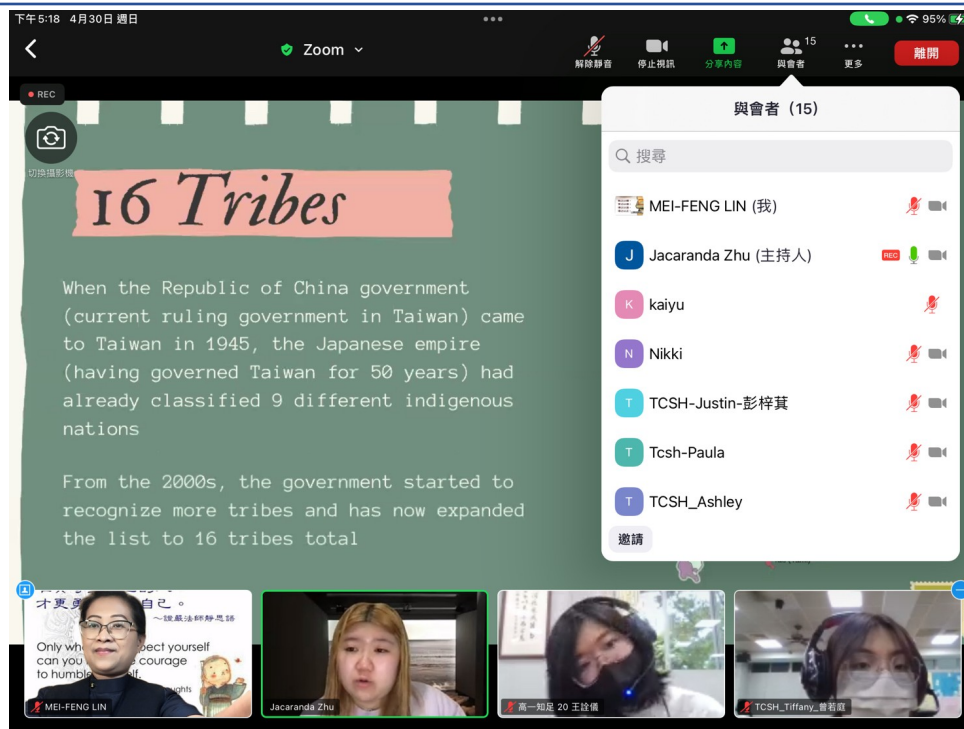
下午5:18 4月30日 週日

95%

Zoom

解除靜音 停止視訊 分享內容 與會者 15 更多 離開

REC

切換攝影機

16 Tribes

When the Republic of China government (current ruling government in Taiwan) came to Taiwan in 1945, the Japanese empire (having governed Taiwan for 50 years) had already classified 9 different indigenous nations

From the 2000s, the government started to recognize more tribes and has now expanded the list to 16 tribes total

與會者 (15)

搜尋

MEI-FENG LIN (我)

Jacaranda Zhu (主持人)

REC

kaiyu

Nikki

TCSH-Justin-彭梓萁

Tcsh-Paula

TCSH_Ashley

邀請

才更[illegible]自己。

~證嚴法師靜思語

Only wh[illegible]pect yourself can you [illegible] courage to humbl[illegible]lf.

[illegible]ughts

MEI-FENG LIN

Jacaranda Zhu

高一知足 20 王詮儀

TCSH_Tiffany_曾若庭